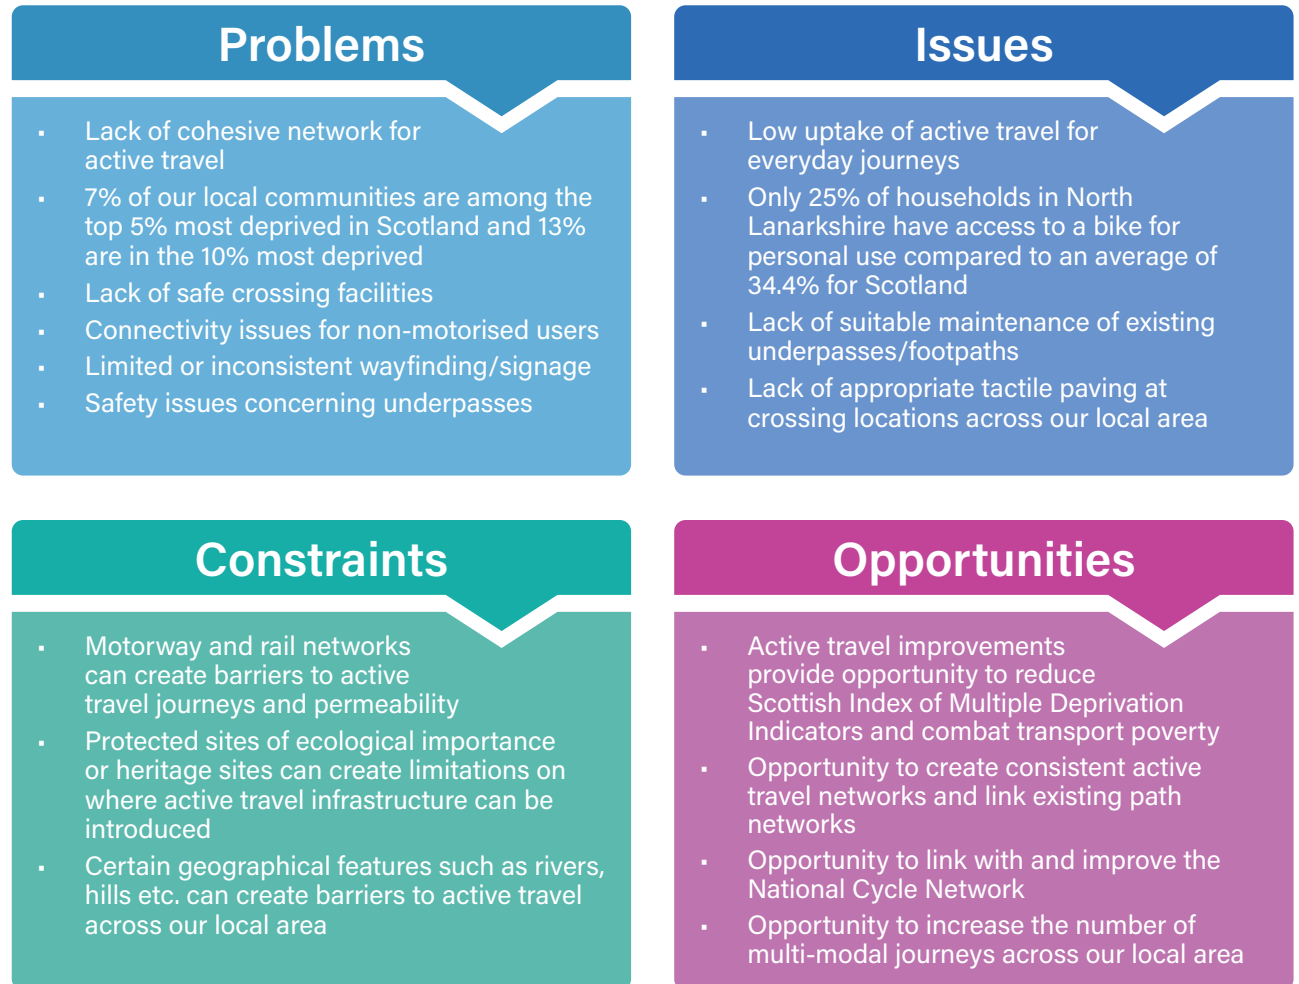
Problems

- Lack of cohesive network for active travel
- 7% of our local communities are among the top 5% most deprived in Scotland and 13% are in the 10% most deprived
- Lack of safe crossing facilities
- Connectivity issues for non-motorised users
- Limited or inconsistent wayfinding/signage
- Safety issues concerning underpasses

Issues

- Low uptake of active travel for everyday journeys
- Only 25% of households in North Lanarkshire have access to a bike for personal use compared to an average of 34.4% for Scotland
- Lack of suitable maintenance of existing underpasses/footpaths
- Lack of appropriate tactile paving at crossing locations across our local area

Constraints

- Motorway and rail networks can create barriers to active travel journeys and permeability
- Protected sites of ecological importance or heritage sites can create limitations on where active travel infrastructure can be introduced
- Certain geographical features such as rivers, hills etc. can create barriers to active travel across our local area

Opportunities

- Active travel improvements provide opportunity to reduce Scottish Index of Multiple Deprivation Indicators and combat transport poverty
- Opportunity to create consistent active travel networks and link existing path networks
- Opportunity to link with and improve the National Cycle Network
- Opportunity to increase the number of multi-modal journeys across our local area